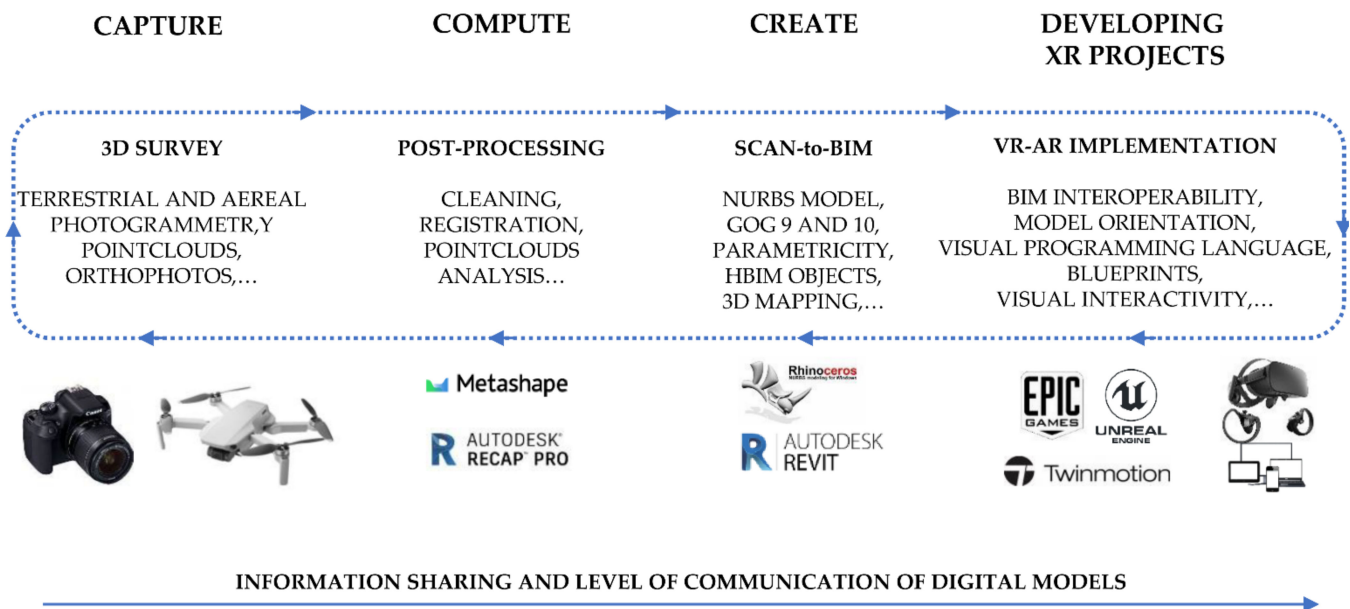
CAPTURE

COMPUTE

CREATE

DEVELOPING XR PROJECTS

3D SURVEY

TERRESTRIAL AND AEREAL PHOTOGRAMMETR,Y POINTCLOUDS, ORTHOPHOTOS,…

POST-PROCESSING

CLEANING, REGISTRATION, POINTCLOUDS ANALYSIS…

SCAN-to-BIM

NURBS MODEL, GOG 9 AND 10, PARAMETRICITY, HBIM OBJECTS, 3D MAPPING,…

VR-AR IMPLEMENTATION

BIM INTEROPERABILITY, MODEL ORIENTATION, VISUAL PROGRAMMING LANGUAGE, BLUEPRINTS, VISUAL INTERACTIVITY,…

Metashape

AUTODESK RECAP PRO

Rhinoceros
NURBS modeling for Windows

AUTODESK REVIT

EPIC GAMES

UNREAL ENGINE

Twinmotion

INFORMATION SHARING AND LEVEL OF COMMUNICATION OF DIGITAL MODELS